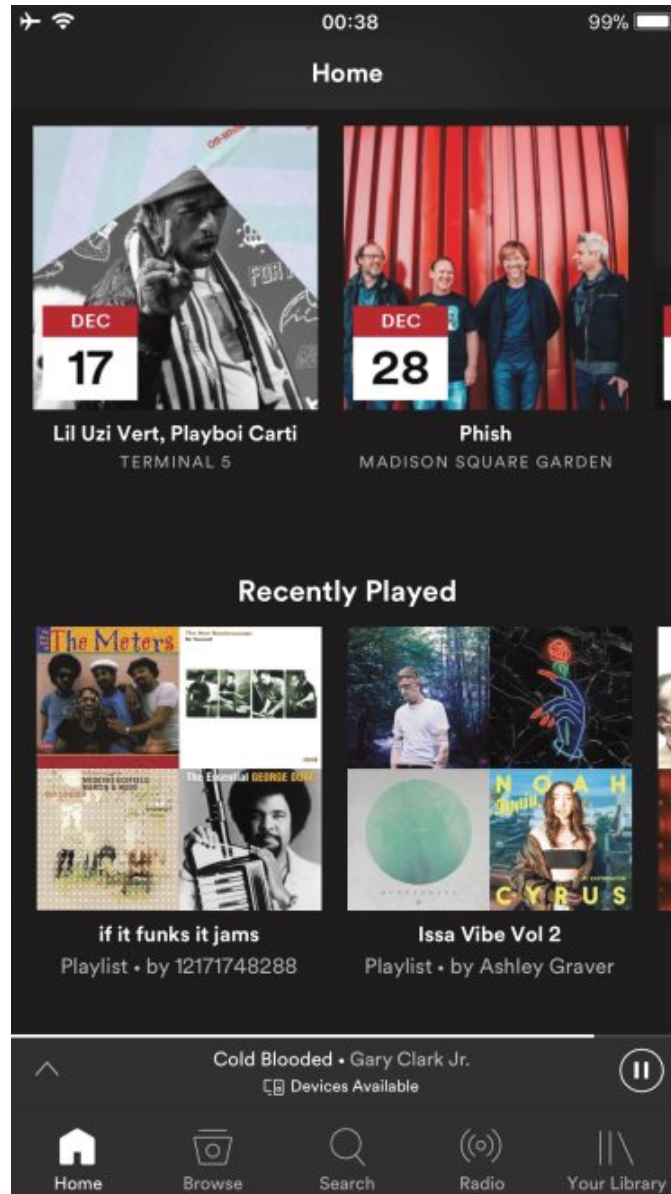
00:38
99%

Home

DEC
17

Lil Uzi Vert, Playboi Carti
TERMINAL 5

DEC
28

Phish
MADISON SQUARE GARDEN

Recently Played

The Meters

The Essential GEORGE DUKE

NOAH CYRUS

if it funks it jams
Playlist • by 12171748288

Issa Vibe Vol 2
Playlist • by Ashley Graver

Cold Blooded • Gary Clark Jr.
Devices Available

Home
Browse
Search
Radio
Your Library